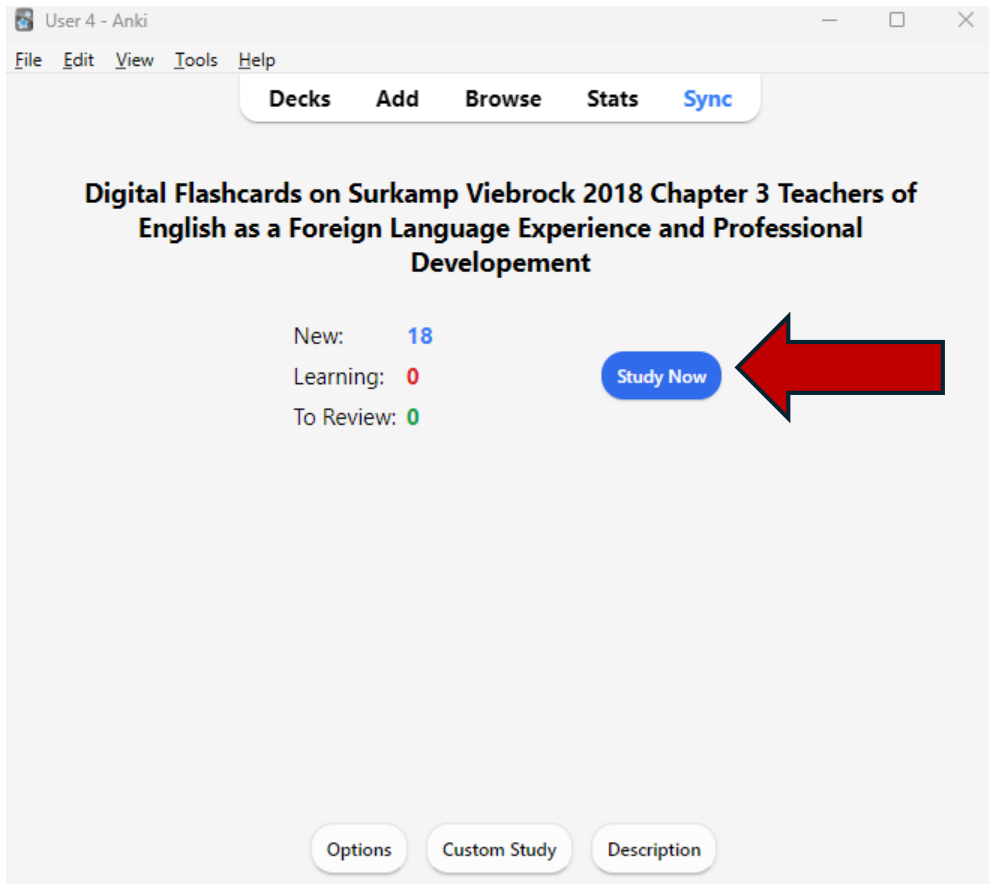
User 4 - Anki

File Edit View Tools Help

Decks Add Browse Stats Sync

Digital Flashcards on Surkamp Viebrock 2018 Chapter 3 Teachers of English as a Foreign Language Experience and Professional Developement

New: 18
Learning: 0
To Review: 0

Study Now

Options Custom Study Description